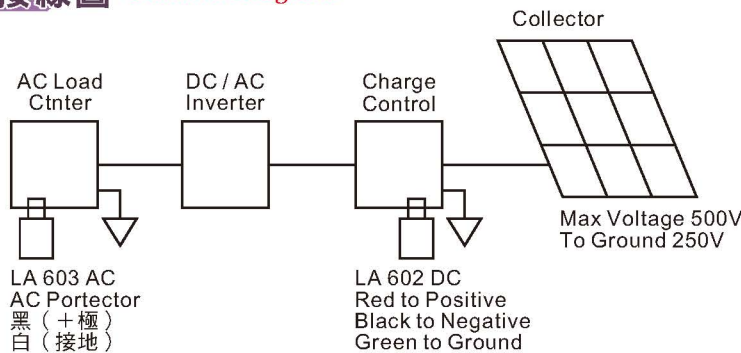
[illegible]線圖 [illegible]

Collector

AC Load Ctnter

DC / AC Inverter

Charge Control

Max Voltage 500V
To Ground 250V

LA 603 AC
AC Portector
黑（+極）
白（接地）

LA 602 DC
Red to Positive
Black to Negative
Green to Ground